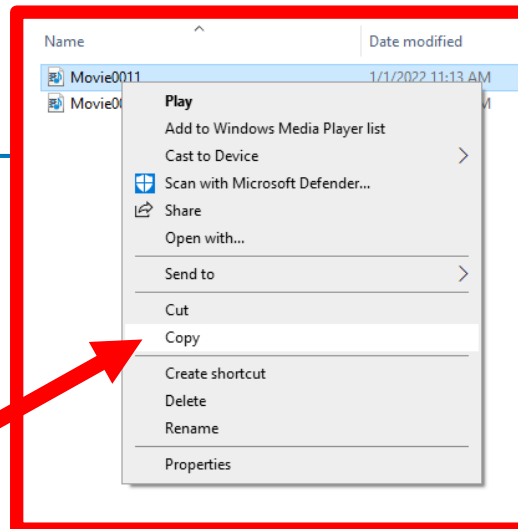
Name

Date modified

Movie0011

1/1/2022 11:13 AM

Movie00

M

Play

Add to Windows Media Player list

Cast to Device

Scan with Microsoft Defender...

Share

Open with...

Send to

Cut

Copy

Create shortcut

Delete

Rename

Properties